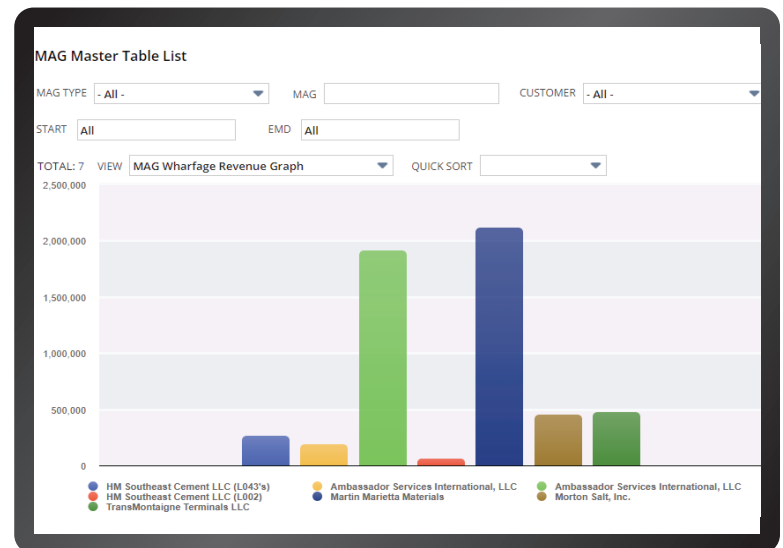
MAG Master Table List

MAG TYPE - All -
MAG
CUSTOMER - All -
START All
EMD All
TOTAL: 7 VIEW MAG Wharfage Revenue Graph
QUICK SORT

2,500,000
2,000,000
1,500,000
1,000,000
500,000
0

HM Southeast Cement LLC (L043's)
Ambassador Services International, LLC
Ambassador Services International, LLC
HM Southeast Cement LLC (L002)
Martin Marietta Materials
Morton Salt, Inc.
TransMontaigne Terminals LLC